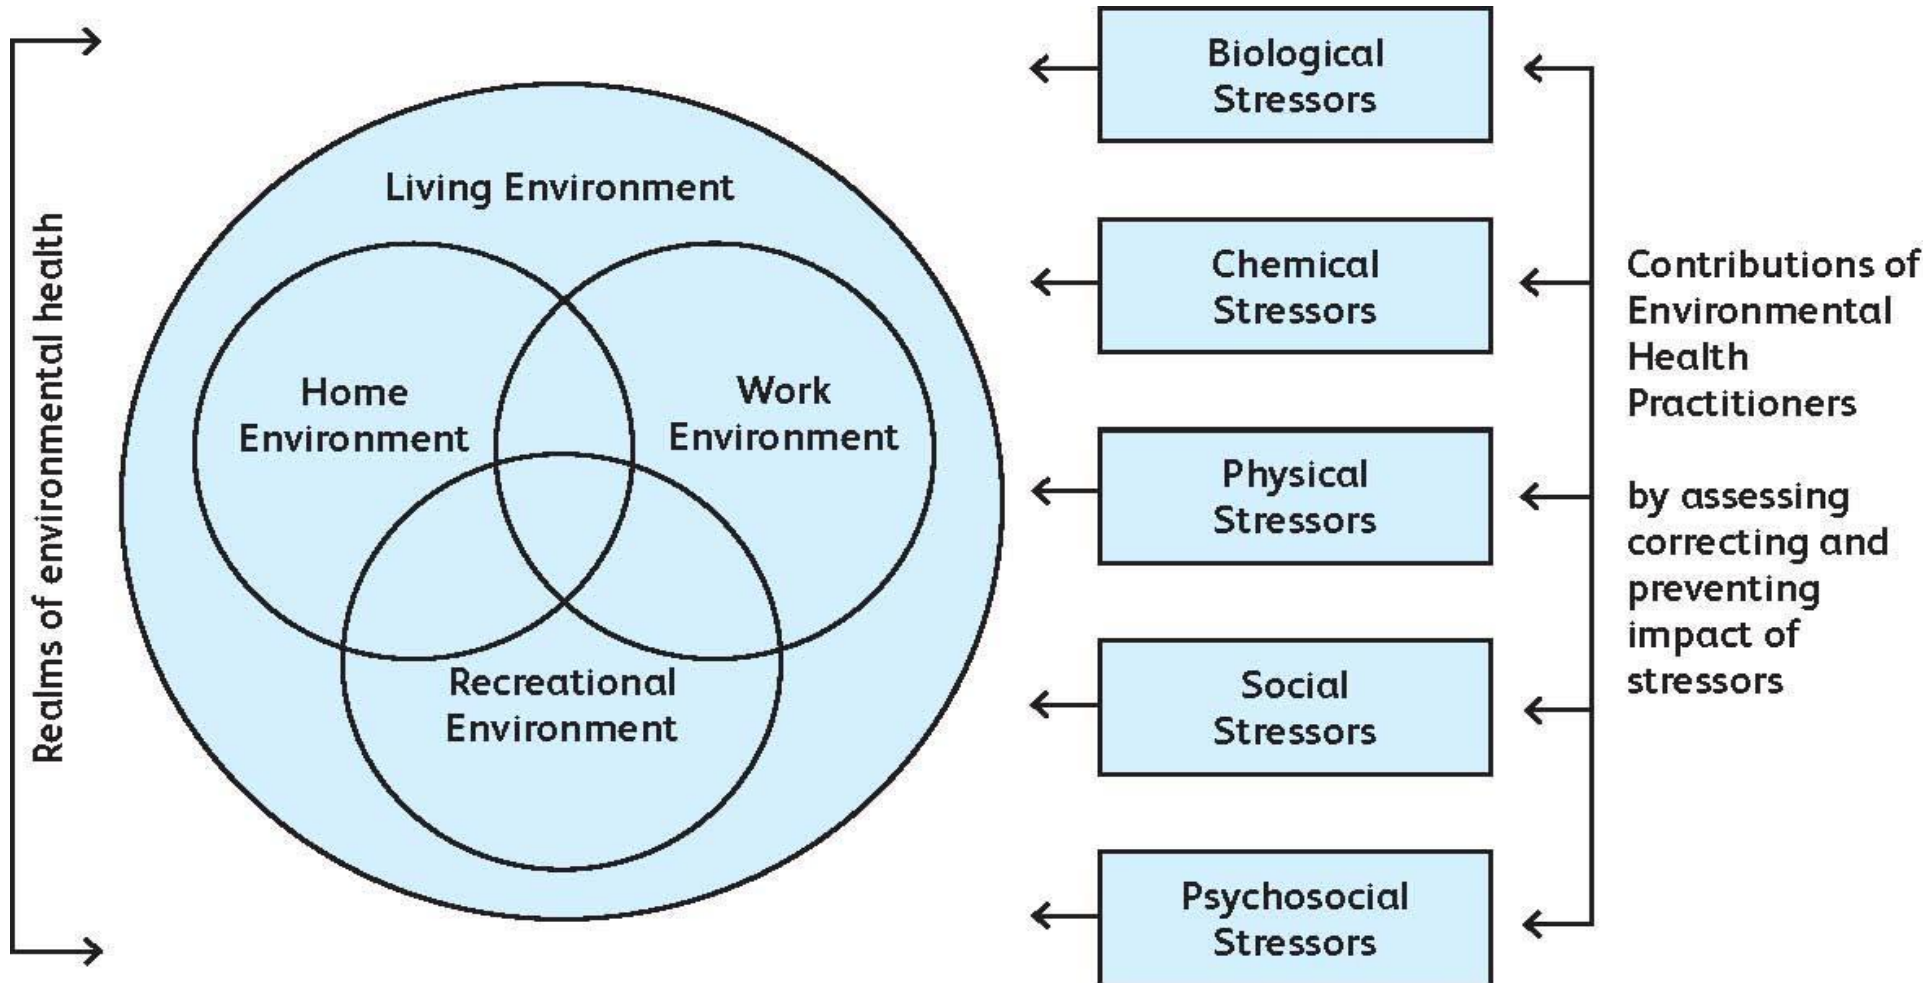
Realms of environmental health

Living Environment

Home Environment

Work Environment

Recreational Environment

Biological Stressors

Chemical Stressors

Physical Stressors

Social Stressors

Psychosocial Stressors

Contributions of Environmental Health Practitioners

by assessing correcting and preventing impact of stressors